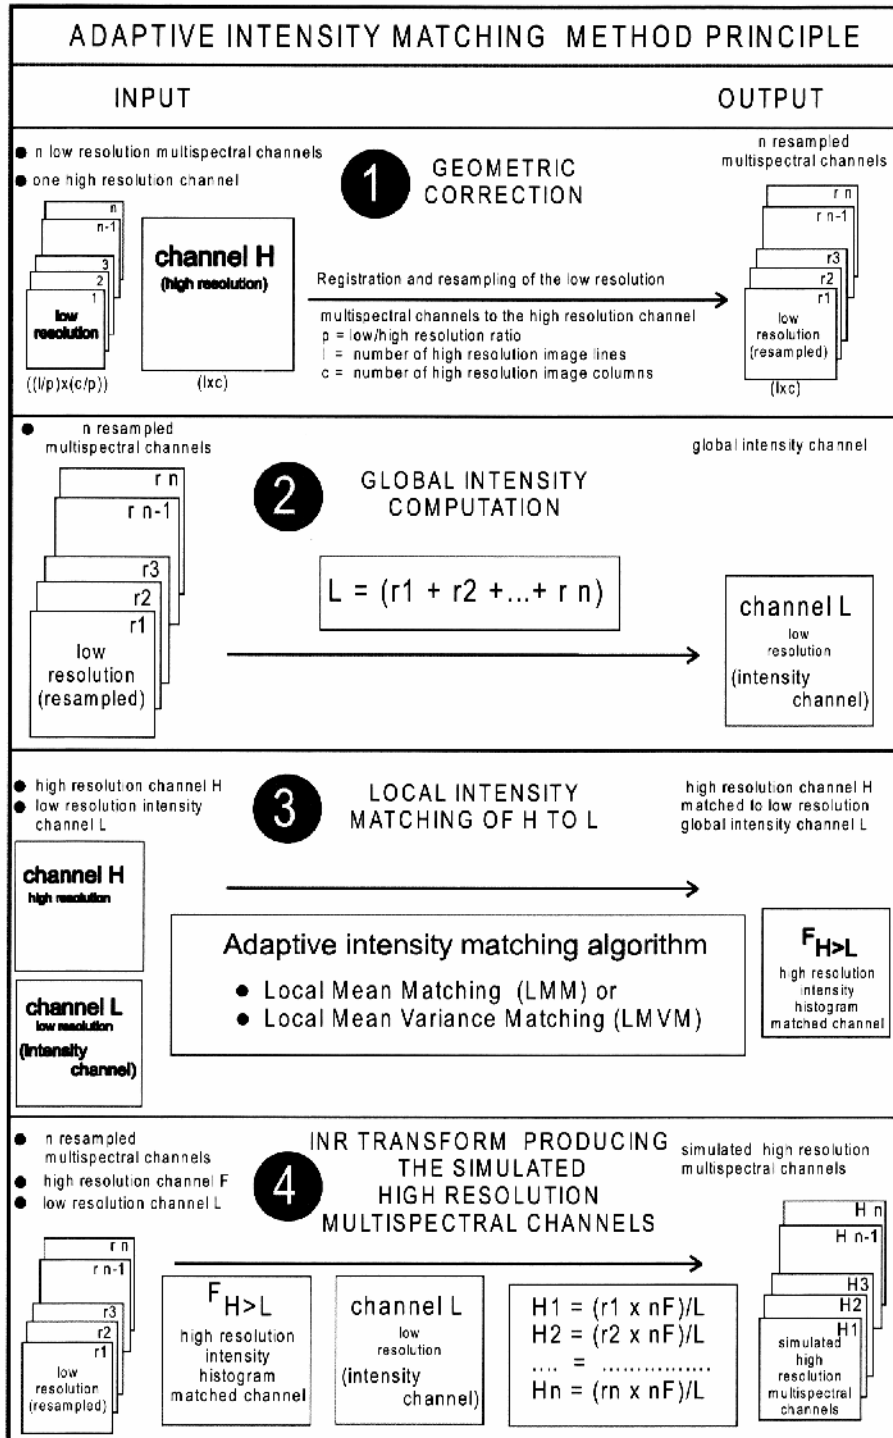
ADAPTIVE INTENSITY MATCHING METHOD PRINCIPLE

INPUT

OUTPUT

● n low resolution multispectral channels
● one high resolution channel

n
n-1
3
2
1
low resolution
((l/p)x(c/p))

channel H
(high resolution)
(lxc)

1 GEOMETRIC CORRECTION

Registration and resampling of the low resolution multispectral channels to the high resolution channel
p = low/high resolution ratio
l = number of high resolution image lines
c = number of high resolution image columns

n resampled multispectral channels
r n
r n-1
r3
r2
r1
low resolution (resampled)
(lxc)

● n resampled multispectral channels

r n
r n-1
r3
r2
r1
low resolution (resampled)

2 GLOBAL INTENSITY COMPUTATION

L = (r1 + r2 +...+ r n)

global intensity channel

channel L
low resolution
(intensity channel)

● high resolution channel H
● low resolution intensity channel L

3 LOCAL INTENSITY MATCHING OF H TO L

high resolution channel H matched to low resolution global intensity channel L

channel H
high resolution

channel L
low resolution
(intensity channel)

Adaptive intensity matching algorithm
● Local Mean Matching (LMM) or
● Local Mean Variance Matching (LMVM)

$F_{H>L}$
high resolution intensity histogram matched channel

● n resampled multispectral channels
● high resolution channel F
● low resolution channel L

4 INR TRANSFORM PRODUCING THE SIMULATED HIGH RESOLUTION MULTISPECTRAL CHANNELS

simulated high resolution multispectral channels

r n
r n-1
r3
r2
r1
low resolution (resampled)

$F_{H>L}$
high resolution intensity histogram matched channel

channel L
low resolution
(intensity channel)

H1 = (r1 x nF)/L
H2 = (r2 x nF)/L
.... = ...............
Hn = (rn x nF)/L

H n
H n-1
H3
H2
H1
simulated high resolution multispectral channels